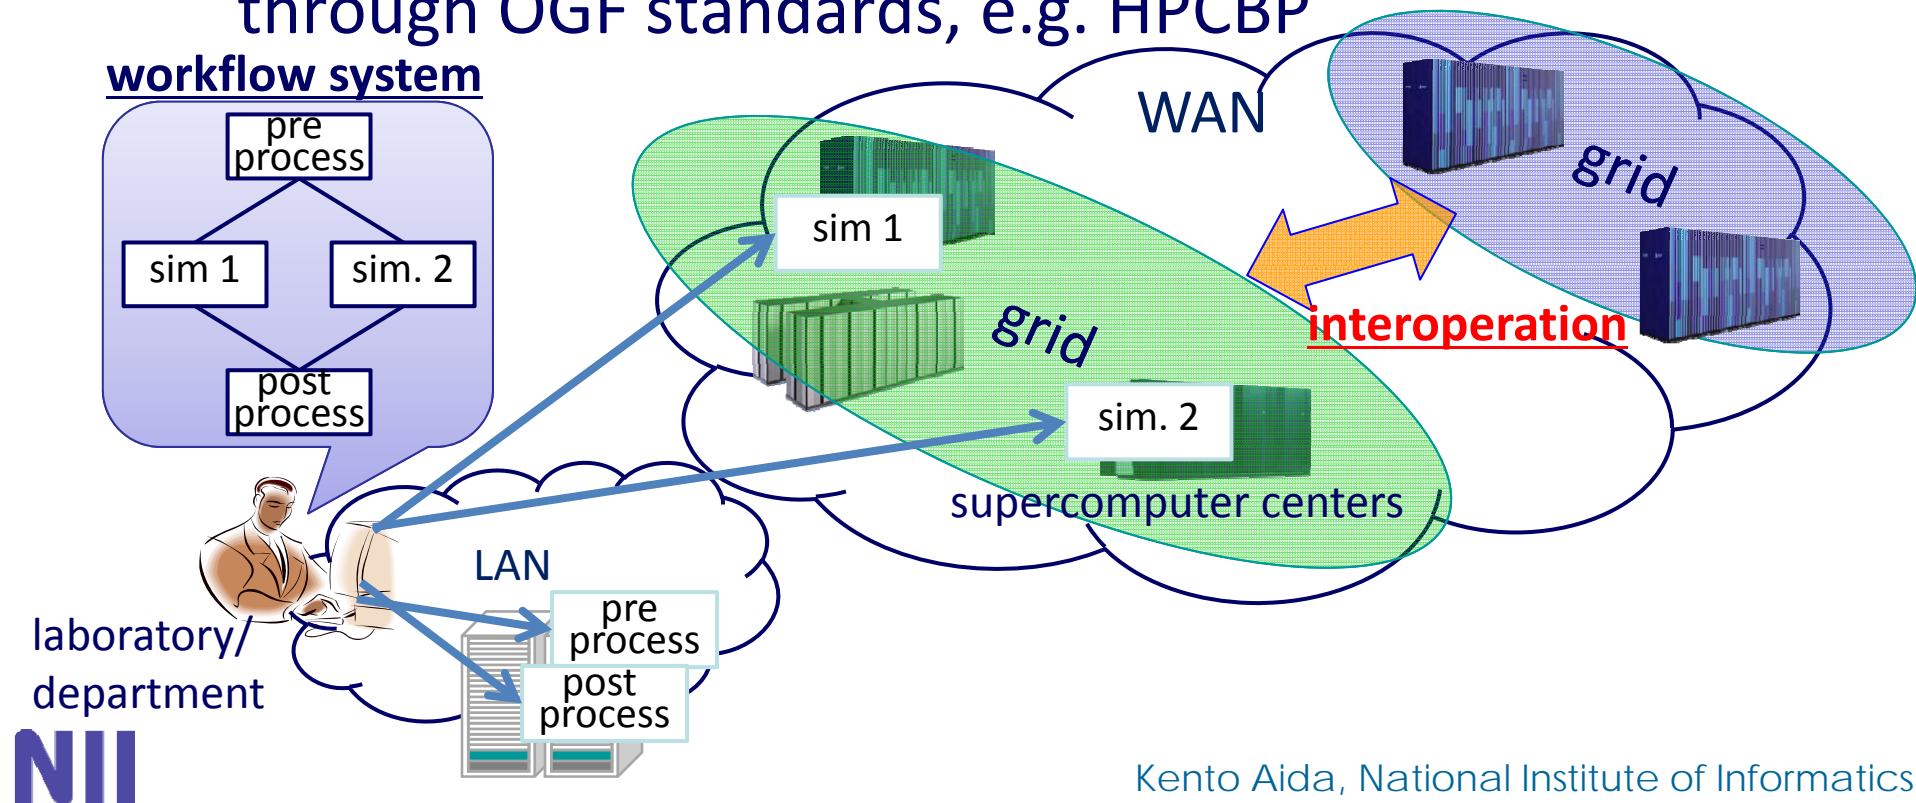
through OGF standards, e.g. HPCBP

workflow system

pre process

sim 1

sim. 2

post process

WAN

grid

sim 1

grid

interoperation

sim. 2

supercomputer centers

LAN

pre process

post process

laboratory/ department

NII

Kento Aida, National Institute of Informatics